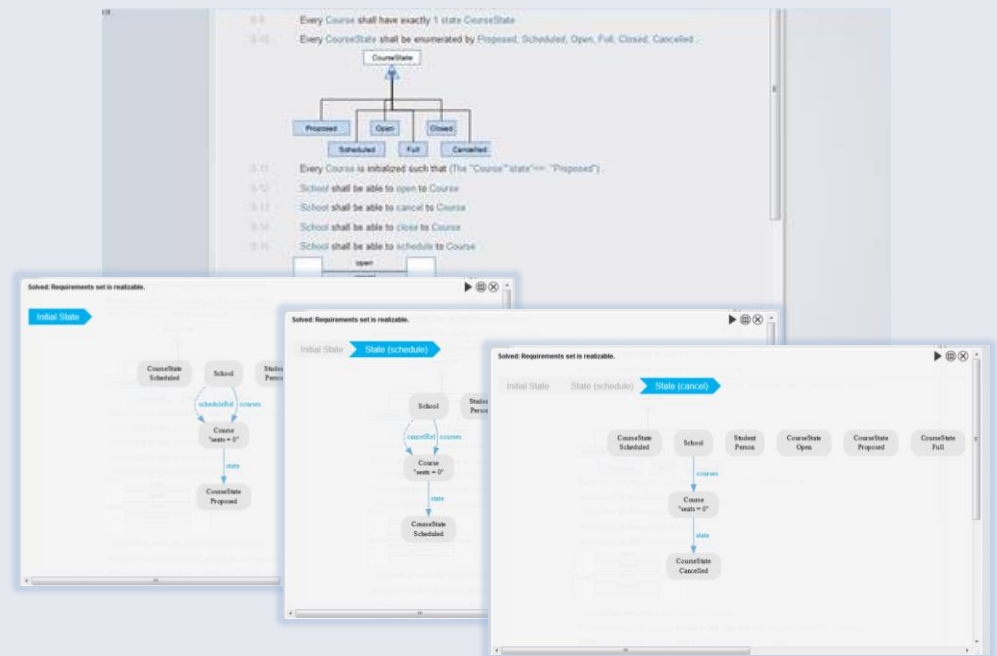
S-9 Every Course shall have exactly 1 state CourseState

S-10 Every CourseState shall be enumerated by Proposed, Scheduled, Open, Full, Closed, Cancelled .

CourseState

Proposed

Open

Closed

Scheduled

Full

Cancelled

S-11 Every Course is initialized such that (The "Course"."state"== "Proposed") .

S-12 School shall be able to open to Course

S-13 School shall be able to cancel to Course

S-14 School shall be able to close to Course

S-15 School shall be able to schedule to Course

open

Solved: Requirements set is realizable.

Initial State

CourseState Scheduled

School

Student Person

scheduleRel

courses

Course "seats = 0"

state

CourseState Proposed

Solved: Requirements set is realizable.

Initial State

State (schedule)

School

Student Person

cancelRel

courses

Course "seats = 0"

state

CourseState Scheduled

Solved: Requirements set is realizable.

Initial State

State (schedule)

State (cancel)

CourseState Scheduled

School

Student Person

CourseState Open

CourseState Proposed

CourseState Full

courses

Course "seats = 0"

state

CourseState Cancelled